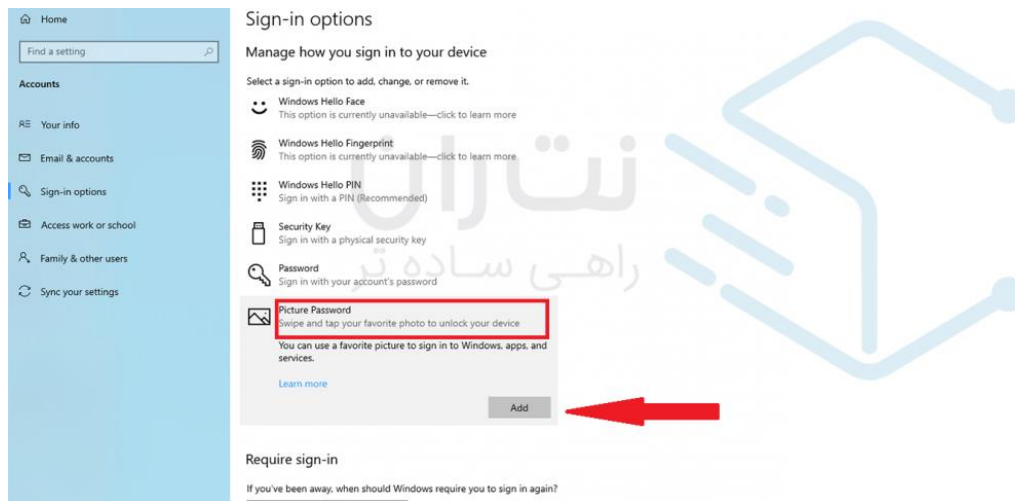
Home

Find a setting

Accounts

Your info

Email & accounts

Sign-in options

Access work or school

Family & other users

Sync your settings

Sign-in options

Manage how you sign in to your device

Select a sign-in option to add, change, or remove it.

Windows Hello Face
This option is currently unavailable—click to learn more

Windows Hello Fingerprint
This option is currently unavailable—click to learn more

Windows Hello PIN
Sign in with a PIN (Recommended)

Security Key
Sign in with a physical security key

Password
Sign in with your account's password

Picture Password
Swipe and tap your favorite photo to unlock your device

You can use a favorite picture to sign in to Windows, apps, and services.

Learn more

Add

Require sign-in

If you've been away, when should Windows require you to sign in again?

نت‌ران
راهی ساده تر